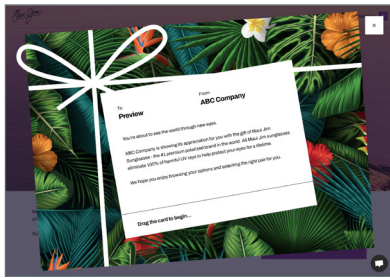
To
Preview

From
ABC Company

You're about to see the world through new eyes.

ABC Company is showing its appreciation for you with the gift of Maui Jim Sunglasses - the #1 premium polarized brand in the world. All Maui Jim sunglasses eliminate 100% of harmful UV rays to help protect your eyes for a lifetime.

We hope you enjoy browsing your options and selecting the right pair for you.

Drag the card to begin...

×